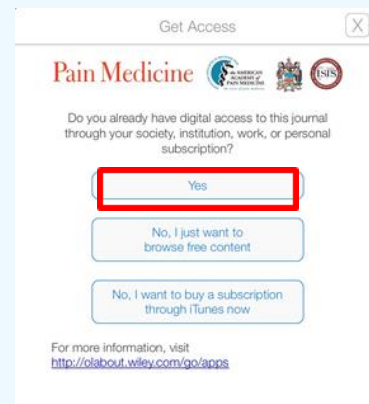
Get Access

X

Pain Medicine

THE AMERICAN ACADEMY of PAIN MEDICINE

ISIS

Do you already have digital access to this journal through your society, institution, work, or personal subscription?

Yes

No, I just want to browse free content

No, I want to buy a subscription through iTunes now

For more information, visit http://olabout.wiley.com/go/apps